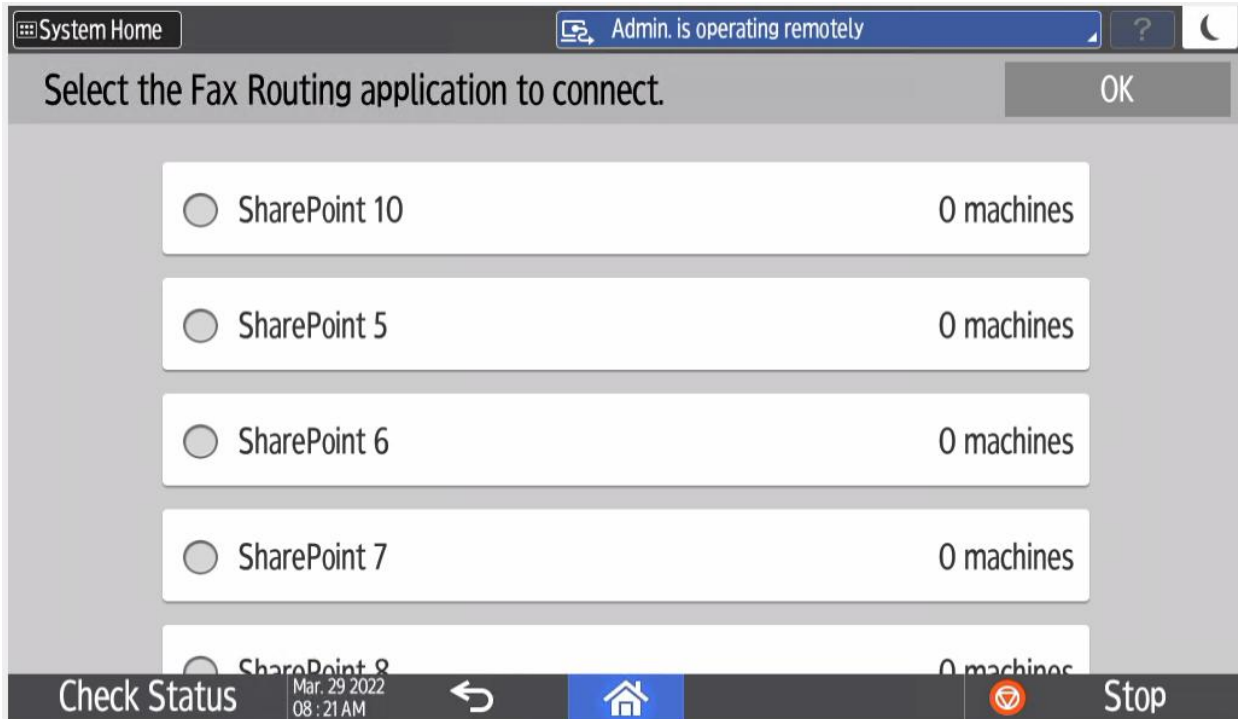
System Home
Admin. is operating remotely
?

Select the Fax Routing application to connect.
OK

SharePoint 10
0 machines

SharePoint 5
0 machines

SharePoint 6
0 machines

SharePoint 7
0 machines

SharePoint 8
0 machines

Check Status
Mar. 29 2022
08 : 21 AM
Stop